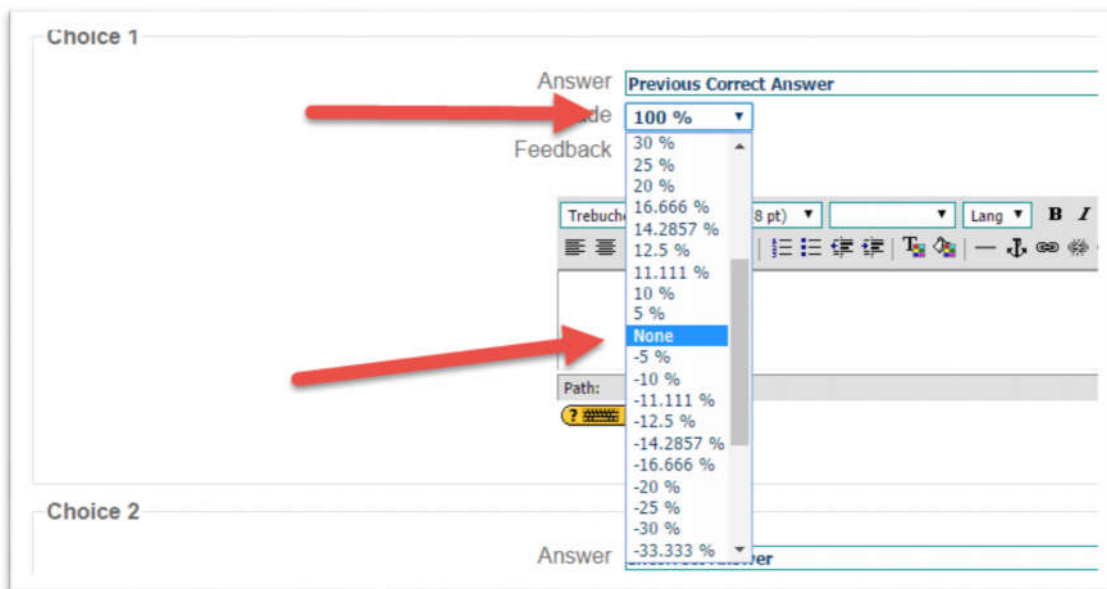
Choice 1

Answer Previous Correct Answer
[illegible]de 100 %
Feedback

Trebuch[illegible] 8 pt) Lang B I

30 %
25 %
20 %
16.666 %
14.2857 %
12.5 %
11.111 %
10 %
5 %
None
-5 %
-10 %
-11.111 %
-12.5 %
-14.2857 %
-16.666 %
-20 %
-25 %
-30 %
-33.333 %

Path:

Choice 2

Answer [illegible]er